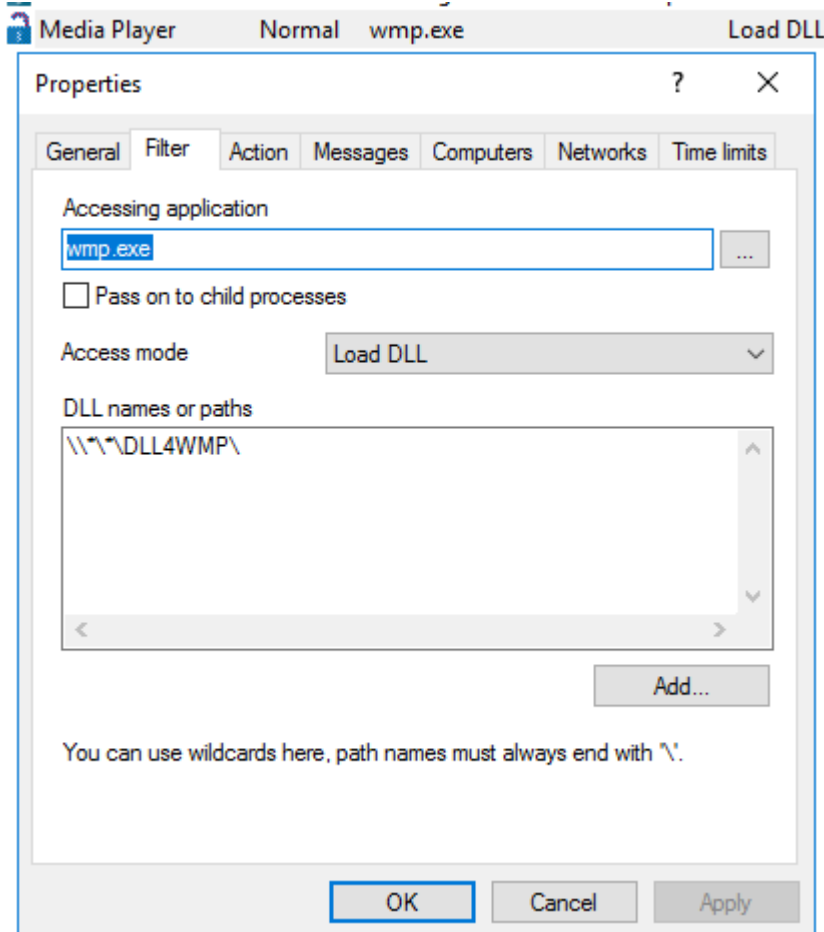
Media Player Normal wmp.exe Load DLL

Properties ? ✕

General Filter Action Messages Computers Networks Time limits

Accessing application

wmp.exe ...

Pass on to child processes

Access mode Load DLL

DLL names or paths

\\*\*\DLL4WMP\

Add...

You can use wildcards here, path names must always end with '\'.

OK Cancel Apply